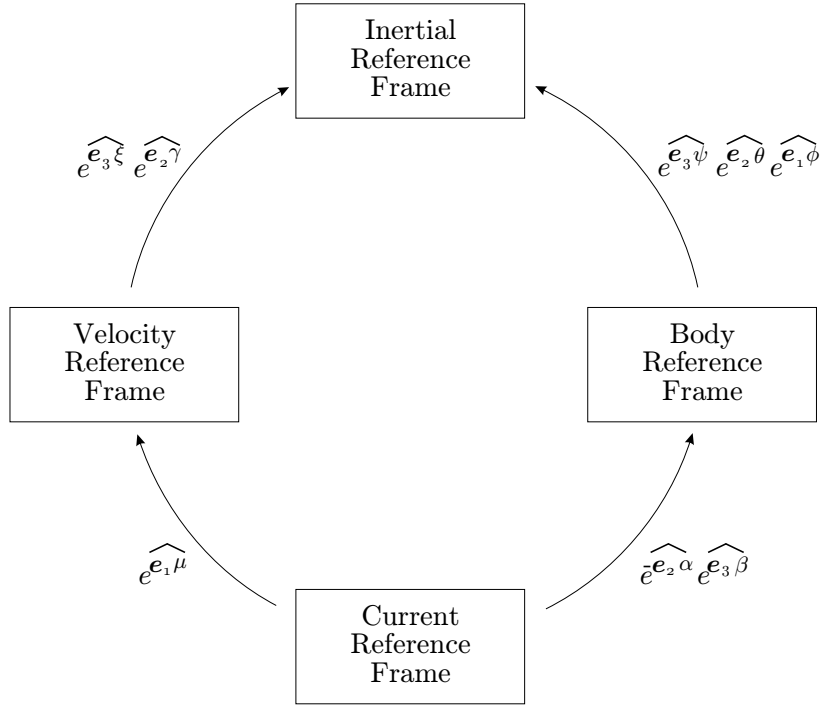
Inertial Reference Frame

$e^{\widehat{\boldsymbol{e}_3 \xi}}\ e^{\widehat{\boldsymbol{e}_2 \gamma}}$

$e^{\widehat{\boldsymbol{e}_3 \psi}}\ e^{\widehat{\boldsymbol{e}_2 \theta}}\ e^{\widehat{\boldsymbol{e}_1 \phi}}$

Velocity Reference Frame

Body Reference Frame

$e^{\widehat{\boldsymbol{e}_1 \mu}}$

$e^{-\widehat{\boldsymbol{e}_2 \alpha}}\ e^{\widehat{\boldsymbol{e}_3 \beta}}$

Current Reference Frame